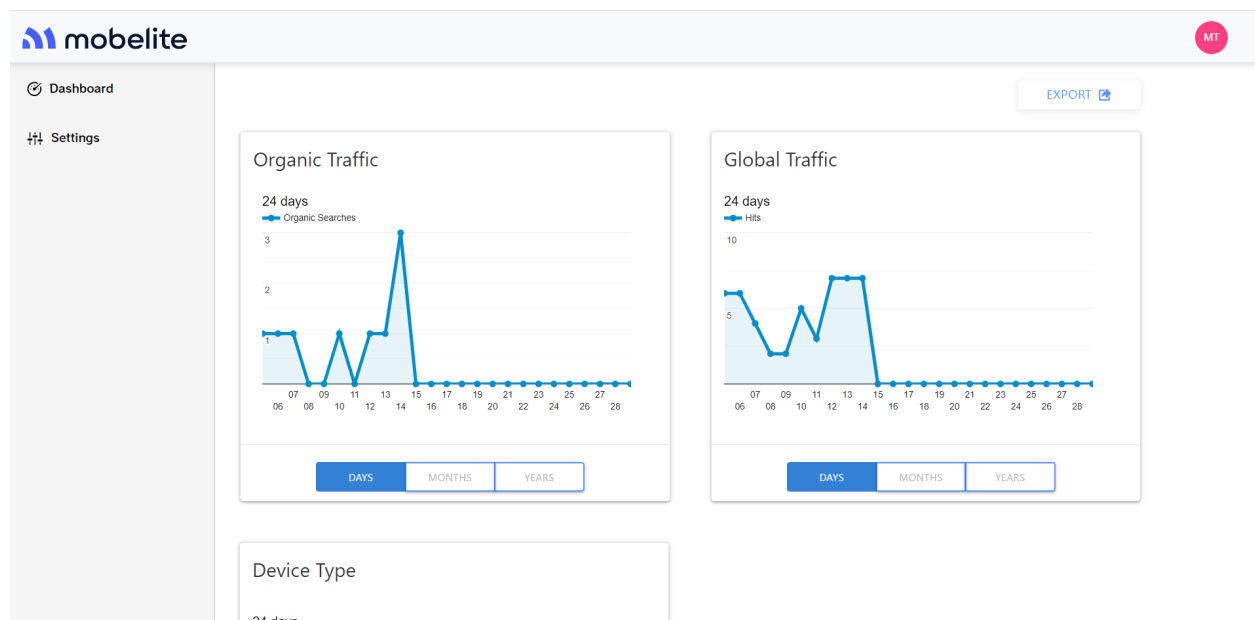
mobelite

MT

Dashboard

Settings

EXPORT

Organic Traffic

24 days
Organic Searches

3
2
1

07 09 11 13 15 17 19 21 23 25 27
06 08 10 12 14 16 18 20 22 24 26 28

DAYS MONTHS YEARS

Global Traffic

24 days
Hits

10
5

07 09 11 13 15 17 19 21 23 25 27
06 08 10 12 14 16 18 20 22 24 26 28

DAYS MONTHS YEARS

Device Type

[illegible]